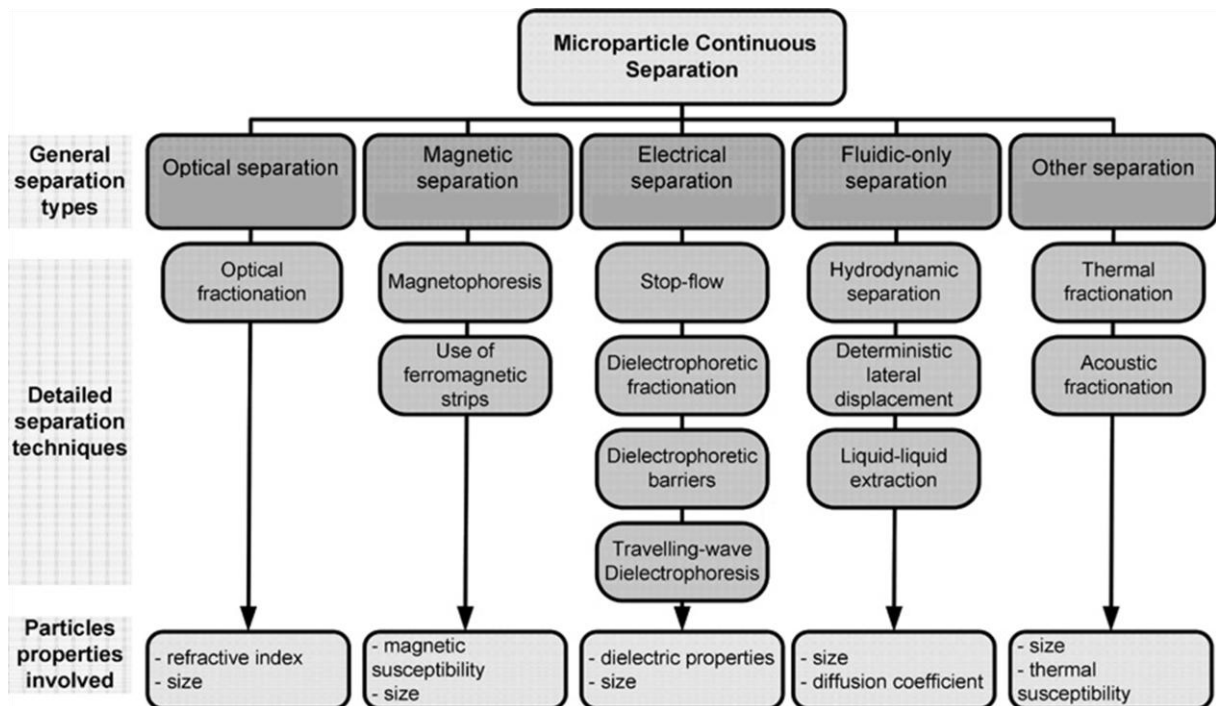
Microparticle Continuous Separation

General separation types

Optical separation

Magnetic separation

Electrical separation

Fluidic-only separation

Other separation

Detailed separation techniques

Optical fractionation

Magnetophoresis

Use of ferromagnetic strips

Stop-flow

Dielectrophoretic fractionation

Dielectrophoretic barriers

Travelling-wave Dielectrophoresis

Hydrodynamic separation

Deterministic lateral displacement

Liquid-liquid extraction

Thermal fractionation

Acoustic fractionation

Particles properties involved

- refractive index
- size

- magnetic susceptibility
- size

- dielectric properties
- size

- size
- diffusion coefficient

- size
- thermal susceptibility